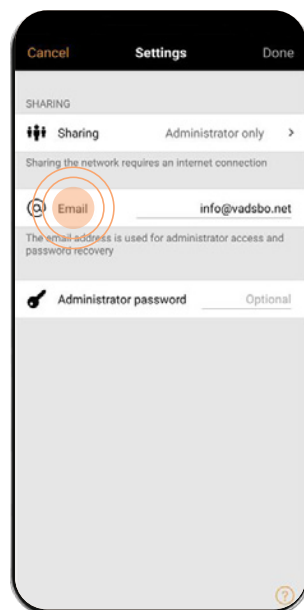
Cancel
Settings
Done

SHARING

Sharing
Administrator only
>

Sharing the network requires an internet connection

Email
info@vadsbo.net

The email address is used for administrator access and password recovery

Administrator password
Optional

?